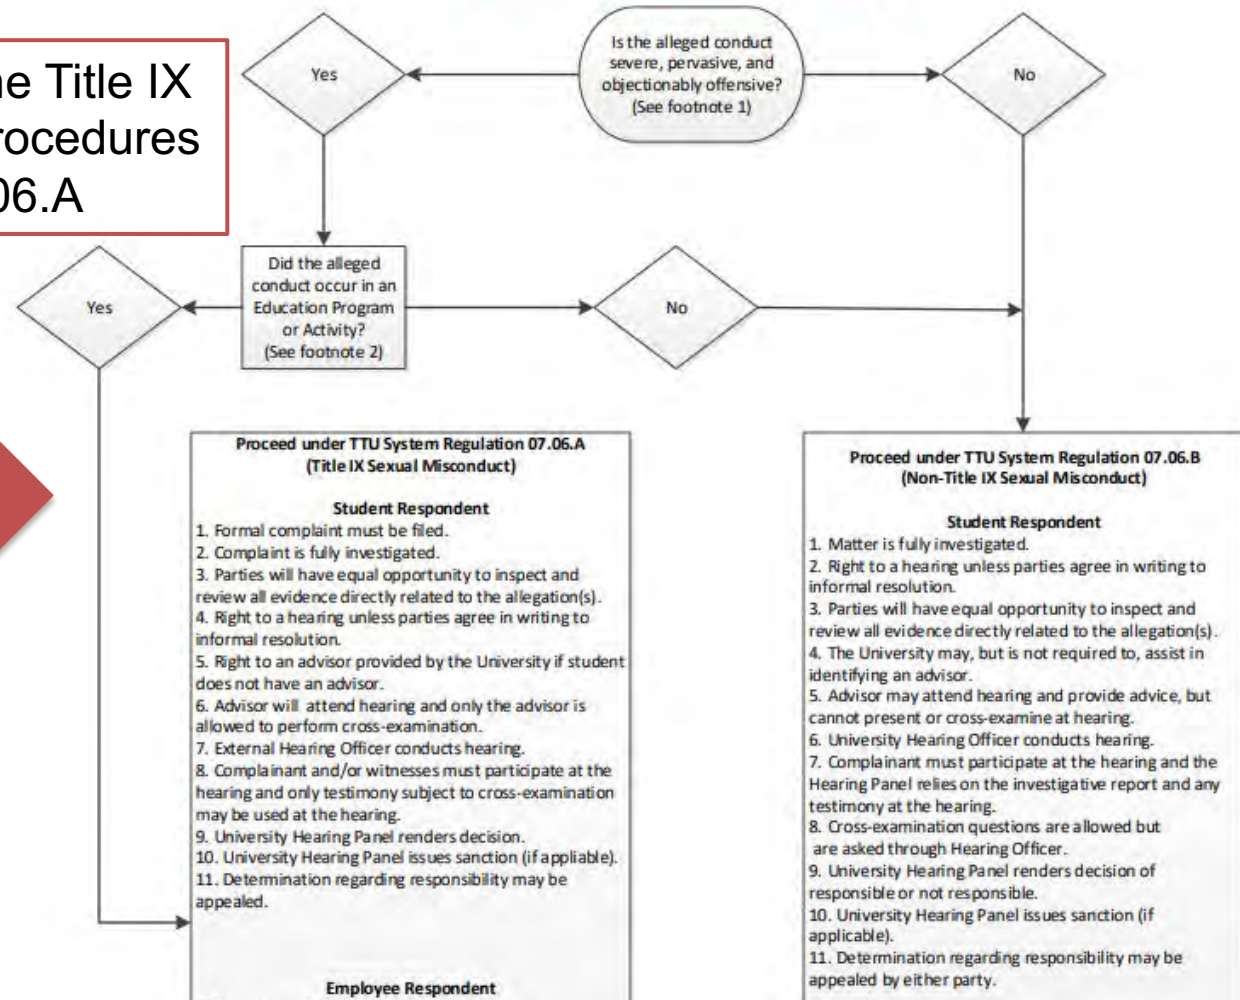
ne Title IX
rocedures
06.A

Is the alleged conduct severe, pervasive, and objectionably offensive? (See footnote 1)

Yes

No

Did the alleged conduct occur in an Education Program or Activity? (See footnote 2)

Yes

No

Proceed under TTU System Regulation 07.06.A
(Title IX Sexual Misconduct)

Student Respondent
1. Formal complaint must be filed.
2. Complaint is fully investigated.
3. Parties will have equal opportunity to inspect and review all evidence directly related to the allegation(s).
4. Right to a hearing unless parties agree in writing to informal resolution.
5. Right to an advisor provided by the University if student does not have an advisor.
6. Advisor will attend hearing and only the advisor is allowed to perform cross-examination.
7. External Hearing Officer conducts hearing.
8. Complainant and/or witnesses must participate at the hearing and only testimony subject to cross-examination may be used at the hearing.
9. University Hearing Panel renders decision.
10. University Hearing Panel issues sanction (if appliable).
11. Determination regarding responsibility may be appealed.

Employee Respondent

Proceed under TTU System Regulation 07.06.B
(Non-Title IX Sexual Misconduct)

Student Respondent
1. Matter is fully investigated.
2. Right to a hearing unless parties agree in writing to informal resolution.
3. Parties will have equal opportunity to inspect and review all evidence directly related to the allegation(s).
4. The University may, but is not required to, assist in identifying an advisor.
5. Advisor may attend hearing and provide advice, but cannot present or cross-examine at hearing.
6. University Hearing Officer conducts hearing.
7. Complainant must participate at the hearing and the Hearing Panel relies on the investigative report and any testimony at the hearing.
8. Cross-examination questions are allowed but are asked through Hearing Officer.
9. University Hearing Panel renders decision of responsible or not responsible.
10. University Hearing Panel issues sanction (if applicable).
11. Determination regarding responsibility may be appealed by either party.